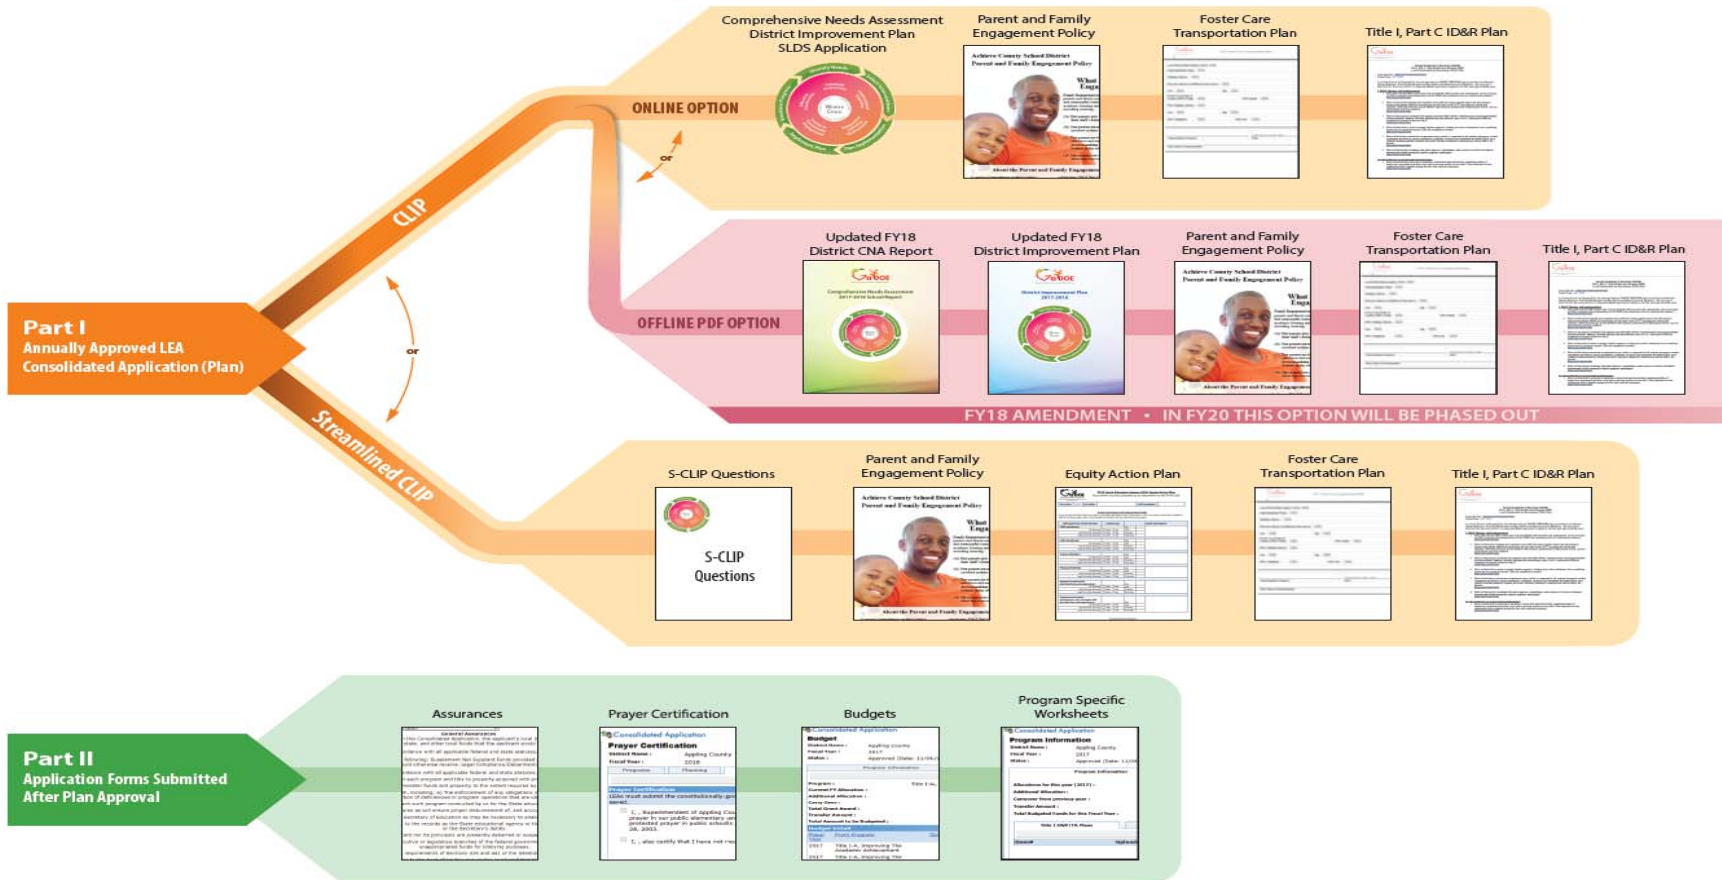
Part I
Annually Approved LEA Consolidated Application (Plan)

CLIP

or

Streamlined CLIP

ONLINE OPTION

or

Comprehensive Needs Assessment
District Improvement Plan
SLDS Application

Parent and Family Engagement Policy

Achieve County School District
Parent and Family Engagement Policy

Foster Care Transportation Plan

Title I, Part C ID&R Plan

OFFLINE PDF OPTION

Updated FY18 District CNA Report

Updated FY18 District Improvement Plan

Parent and Family Engagement Policy

Achieve County School District
Parent and Family Engagement Policy

Foster Care Transportation Plan

Title I, Part C ID&R Plan

FY18 AMENDMENT • IN FY20 THIS OPTION WILL BE PHASED OUT

S-CLIP Questions

S-CLIP Questions

Parent and Family Engagement Policy

Achieve County School District
Parent and Family Engagement Policy

Equity Action Plan

Foster Care Transportation Plan

Title I, Part C ID&R Plan

Part II
Application Forms Submitted After Plan Approval

Assurances

Prayer Certification

Consolidated Application
Prayer Certification

Budgets

Consolidated Application
Budget

Program Specific Worksheets

Consolidated Application
Program Information